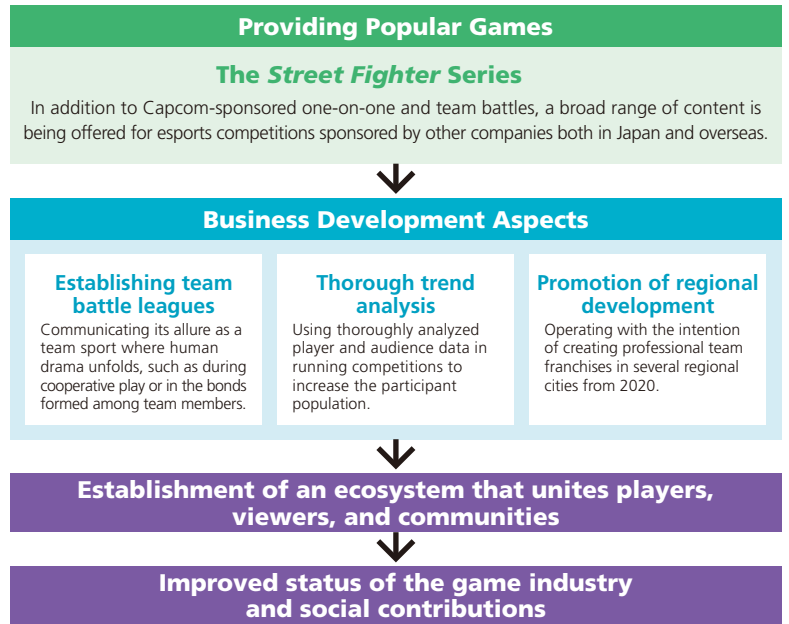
Providing Popular Games

The *Street Fighter* Series

In addition to Capcom-sponsored one-on-one and team battles, a broad range of content is being offered for esports competitions sponsored by other companies both in Japan and overseas.

Business Development Aspects

Establishing team battle leagues

Communicating its allure as a team sport where human drama unfolds, such as during cooperative play or in the bonds formed among team members.

Thorough trend analysis

Using thoroughly analyzed player and audience data in running competitions to increase the participant population.

Promotion of regional development

Operating with the intention of creating professional team franchises in several regional cities from 2020.

Establishment of an ecosystem that unites players, viewers, and communities

Improved status of the game industry and social contributions